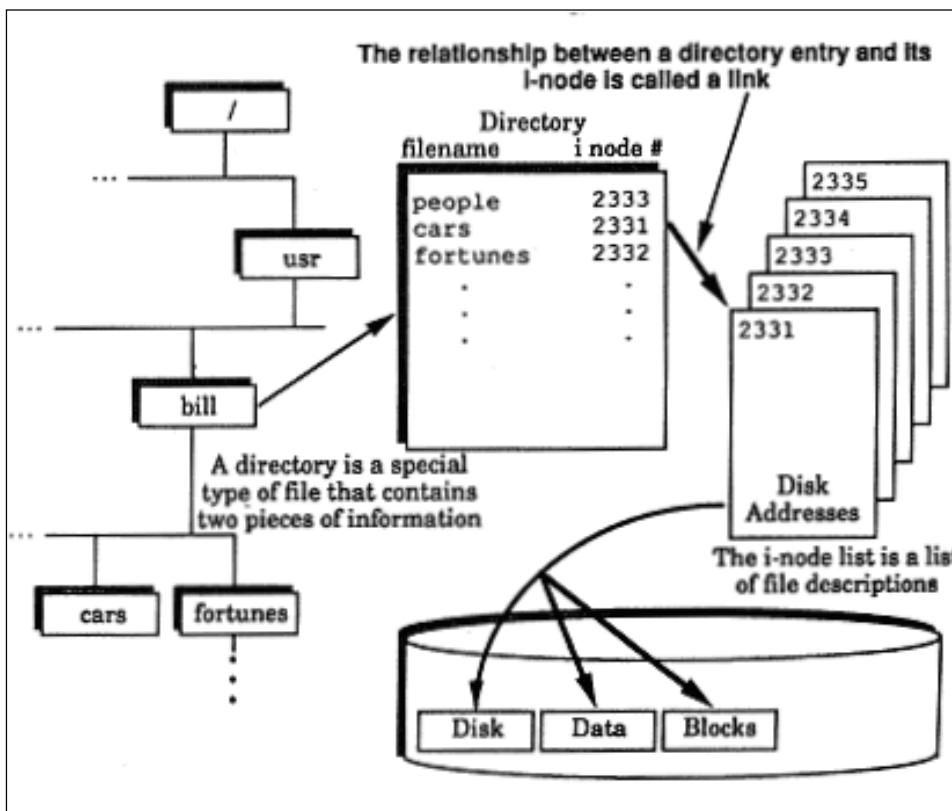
The relationship between a directory entry and its i-node is called a link

/

...

usr

...

bill

A directory is a special type of file that contains two pieces of information

...

cars

fortunes

Directory

| filename | i node # |
|---|---|
| people | 2333 |
| cars | 2331 |
| fortunes | 2332 |
| . | . |
| . | . |
| . | . |

2335

2334

2333

2332

2331

Disk Addresses

The i-node list is a lis of file descriptions

Disk

Data

Blocks